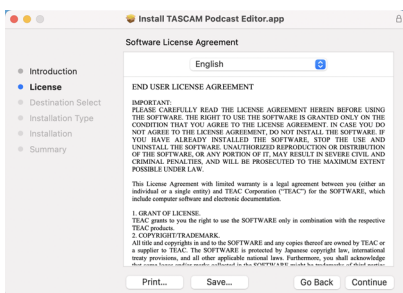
Install TASCAM Podcast Editor.app

Software License Agreement

Introduction
License
Destination Select
Installation Type
Installation
Summary

English

END USER LICENSE AGREEMENT

IMPORTANT:
PLEASE CAREFULLY READ THE LICENSE AGREEMENT HEREIN BEFORE USING THE SOFTWARE. THE RIGHT TO USE THE SOFTWARE IS GRANTED ONLY ON THE CONDITION THAT YOU AGREE TO THE LICENSE AGREEMENT. IN CASE YOU DO NOT AGREE TO THE LICENSE AGREEMENT, DO NOT INSTALL THE SOFTWARE. IF YOU HAVE ALREADY INSTALLED THE SOFTWARE, STOP THE USE AND UNINSTALL THE SOFTWARE. UNAUTHORIZED REPRODUCTION OR DISTRIBUTION OF THE SOFTWARE, OR ANY PORTION OF IT, MAY RESULT IN SEVERE CIVIL AND CRIMINAL PENALTIES, AND WILL BE PROSECUTED TO THE MAXIMUM EXTENT POSSIBLE UNDER LAW.

This License Agreement with limited warranty is a legal agreement between you (either an individual or a single entity) and TEAC Corporation ("TEAC") for the SOFTWARE, which include computer software and related electronic documentation.

1. GRANT OF LICENSE.
TEAC grants to you the right to use the SOFTWARE only in combination with the respective TEAC products.
2. COPYRIGHT/TRADEMARK.
All title and copyrights in and to the SOFTWARE and any copies thereof are owned by TEAC or a supplier to TEAC. The SOFTWARE is protected by Japanese copyright law, international treaty provisions, and all other applicable national laws. Furthermore, you shall acknowledge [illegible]

Print...
Save...
Go Back
Continue